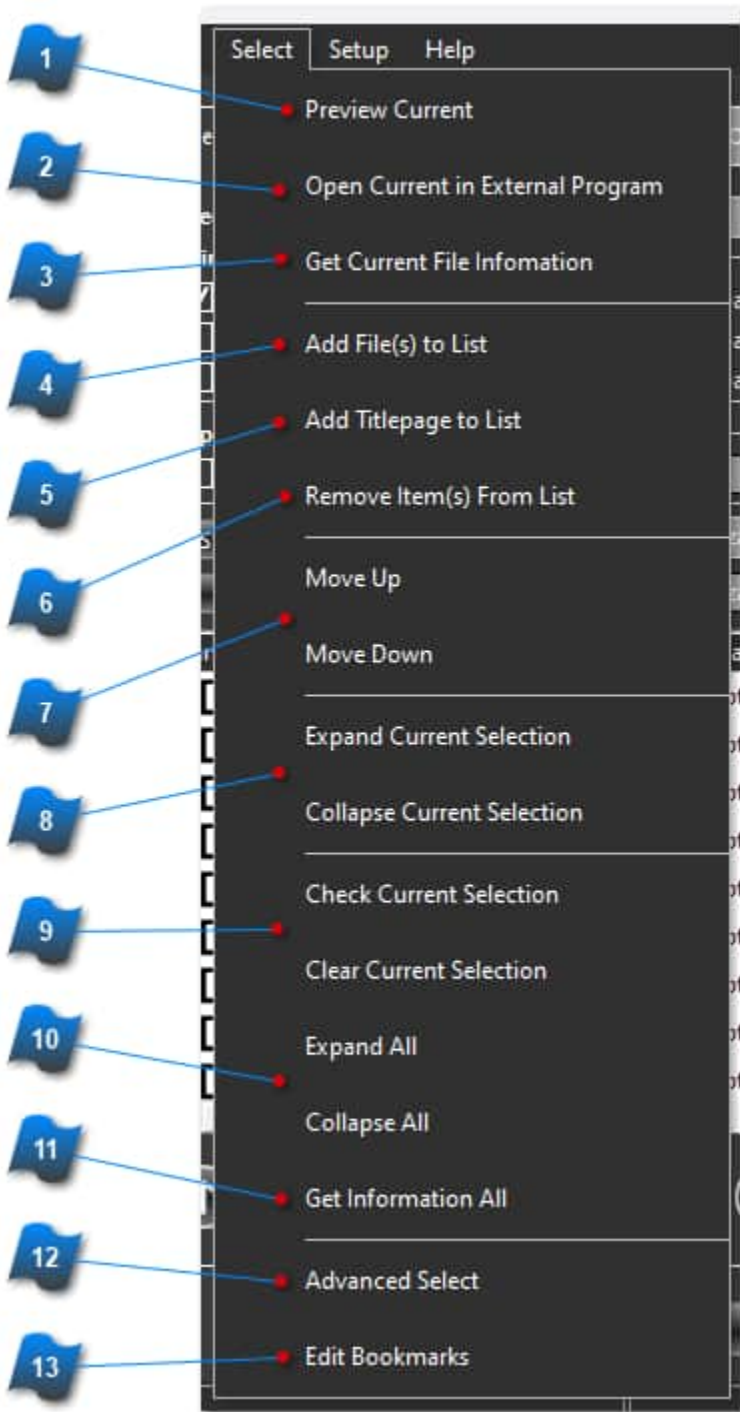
Select Setup Help

1
Preview Current

2
Open Current in External Program

3
Get Current File Infomation

4
Add File(s) to List

5
Add Titlepage to List

6
Remove Item(s) From List

Move Up
7
Move Down

Expand Current Selection
8
Collapse Current Selection

Check Current Selection
9
Clear Current Selection

Expand All
10
Collapse All

11
Get Information All

12
Advanced Select

13
Edit Bookmarks